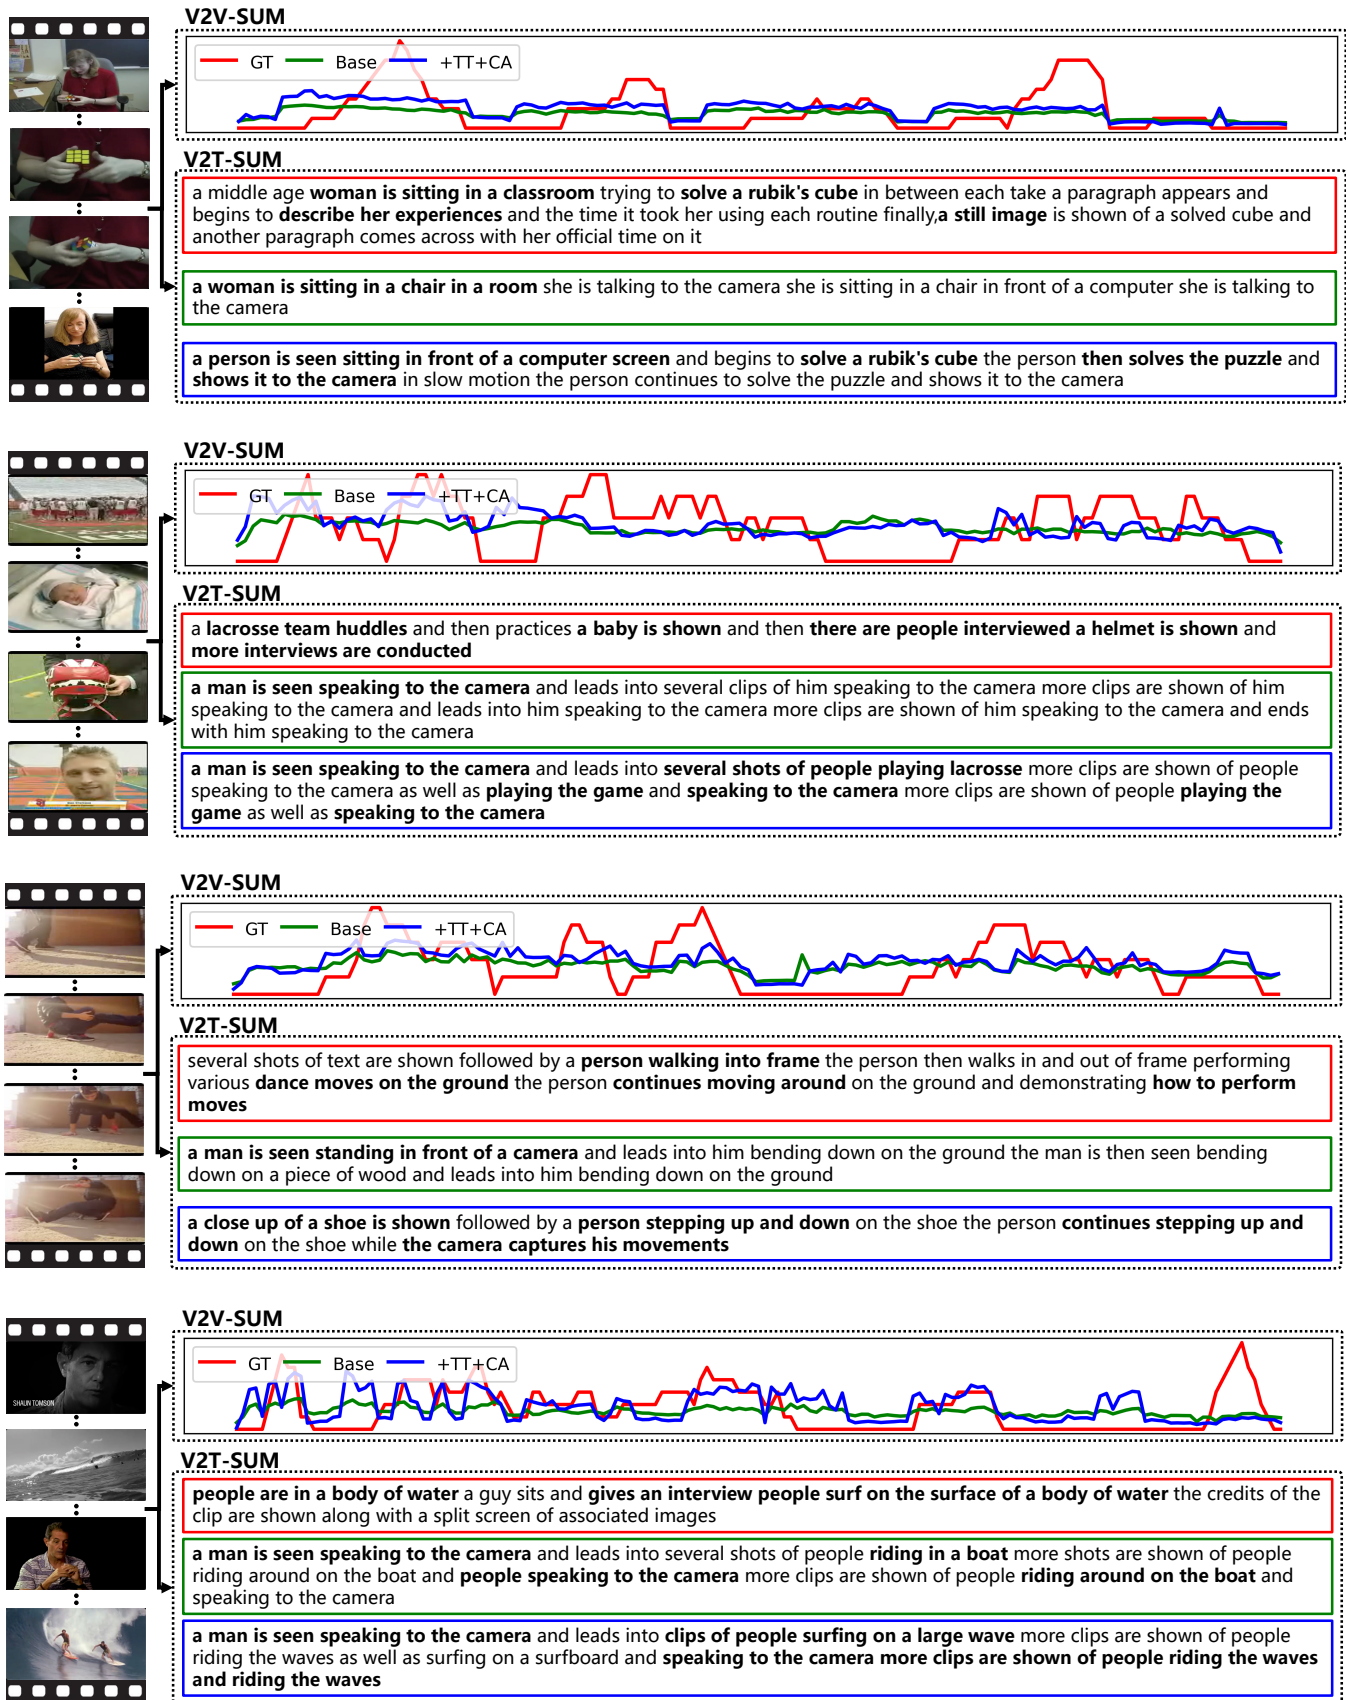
V2V-SUM

GT Base +TT+CA

V2T-SUM

a middle age **woman is sitting in a classroom** trying to **solve a rubik's cube** in between each take a paragraph appears and begins to **describe her experiences** and the time it took her using each routine finally,**a still image** is shown of a solved cube and another paragraph comes across with her official time on it

**a woman is sitting in a chair in a room** she is talking to the camera she is sitting in a chair in front of a computer she is talking to the camera

**a person is seen sitting in front of a computer screen** and begins to **solve a rubik's cube** the person **then solves the puzzle** and **shows it to the camera** in slow motion the person continues to solve the puzzle and shows it to the camera

V2V-SUM

GT Base +TT+CA

V2T-SUM

a **lacrosse team huddles** and then practices **a baby is shown** and then **there are people interviewed a helmet is shown** and **more interviews are conducted**

**a man is seen speaking to the camera** and leads into several clips of him speaking to the camera more clips are shown of him speaking to the camera and leads into him speaking to the camera more clips are shown of him speaking to the camera and ends with him speaking to the camera

**a man is seen speaking to the camera** and leads into **several shots of people playing lacrosse** more clips are shown of people speaking to the camera as well as **playing the game** and **speaking to the camera** more clips are shown of people **playing the game** as well as **speaking to the camera**

V2V-SUM

GT Base +TT+CA

V2T-SUM

several shots of text are shown followed by a **person walking into frame** the person then walks in and out of frame performing various **dance moves on the ground** the person **continues moving around** on the ground and demonstrating **how to perform moves**

**a man is seen standing in front of a camera** and leads into him bending down on the ground the man is then seen bending down on a piece of wood and leads into him bending down on the ground

**a close up of a shoe is shown** followed by a **person stepping up and down** on the shoe the person **continues stepping up and down** on the shoe while **the camera captures his movements**

V2V-SUM

GT Base +TT+CA

SHAUN TOMSON

V2T-SUM

**people are in a body of water** a guy sits and **gives an interview people surf on the surface of a body of water** the credits of the clip are shown along with a split screen of associated images

**a man is seen speaking to the camera** and leads into several shots of people **riding in a boat** more shots are shown of people riding around on the boat and **people speaking to the camera** more clips are shown of people **riding around on the boat** and speaking to the camera

**a man is seen speaking to the camera** and leads into **clips of people surfing on a large wave** more clips are shown of people riding the waves as well as surfing on a surfboard and **speaking to the camera more clips are shown of people riding the waves and riding the waves**